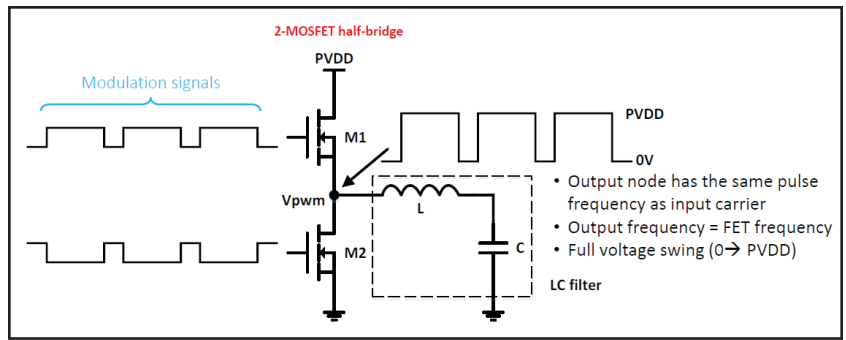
2-MOSFET half-bridge

PVDD

Modulation signals

M1

PVDD

0V

Vpwm

L

C

M2

• Output node has the same pulse frequency as input carrier
• Output frequency = FET frequency
• Full voltage swing (0→ PVDD)

LC filter